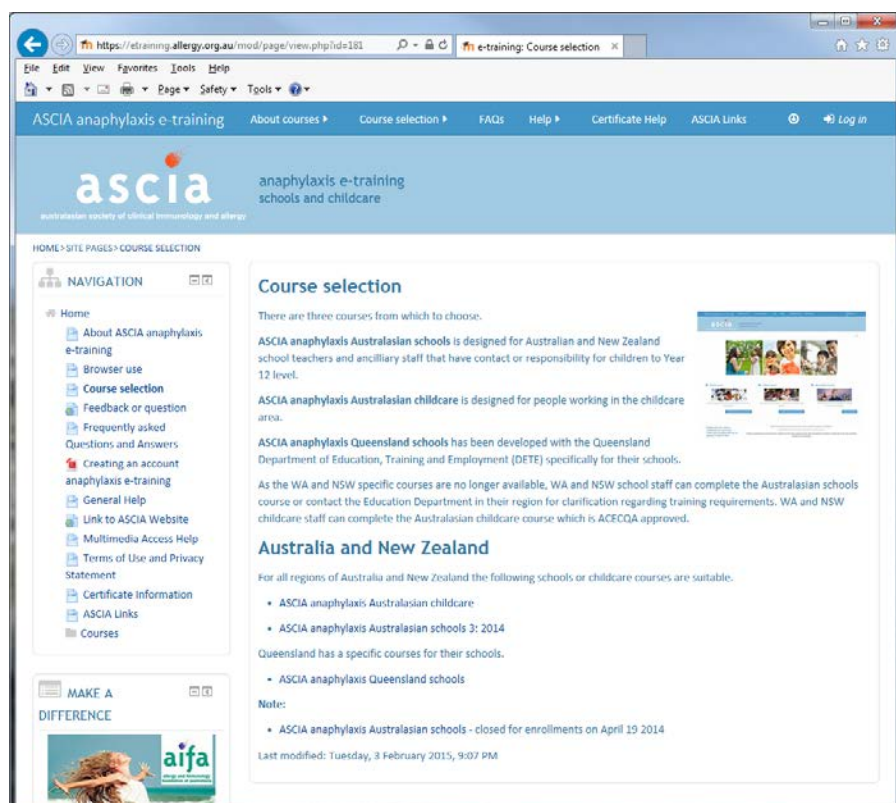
https://etraining.allergy.org.au/mod/page/view.php?id=181

e-training: Course selection ×

File Edit View Favorites Tools Help

Page ▾ Safety ▾ Tools ▾

ASCIA anaphylaxis e-training About courses ▸ Course selection ▸ FAQs Help ▸ Certificate Help ASCIA Links Log in

ascia
australasian society of clinical immunology and allergy

anaphylaxis e-training
schools and childcare

HOME ▸ SITE PAGES ▸ COURSE SELECTION

NAVIGATION

Home
About ASCIA anaphylaxis e-training
Browser use
Course selection
Feedback or question
Frequently asked Questions and Answers
Creating an account anaphylaxis e-training
General Help
Link to ASCIA Website
Multimedia Access Help
Terms of Use and Privacy Statement
Certificate Information
ASCIA Links
Courses

MAKE A DIFFERENCE

aifa

Course selection

There are three courses from which to choose.

ASCIA anaphylaxis Australasian schools is designed for Australian and New Zealand school teachers and ancilliary staff that have contact or responsibility for children to Year 12 level.

ASCIA anaphylaxis Australasian childcare is designed for people working in the childcare area.

ASCIA anaphylaxis Queensland schools has been developed with the Queensland Department of Education, Training and Employment (DETE) specifically for their schools.

As the WA and NSW specific courses are no longer available, WA and NSW school staff can complete the Australasian schools course or contact the Education Department in their region for clarification regarding training requirements. WA and NSW childcare staff can complete the Australasian childcare course which is ACECQA approved.

Australia and New Zealand

For all regions of Australia and New Zealand the following schools or childcare courses are suitable.

• ASCIA anaphylaxis Australasian childcare
• ASCIA anaphylaxis Australasian schools 3: 2014

Queensland has a specific courses for their schools.

• ASCIA anaphylaxis Queensland schools

Note:

• ASCIA anaphylaxis Australasian schools - closed for enrollments on April 19 2014

Last modified: Tuesday, 3 February 2015, 9:07 PM